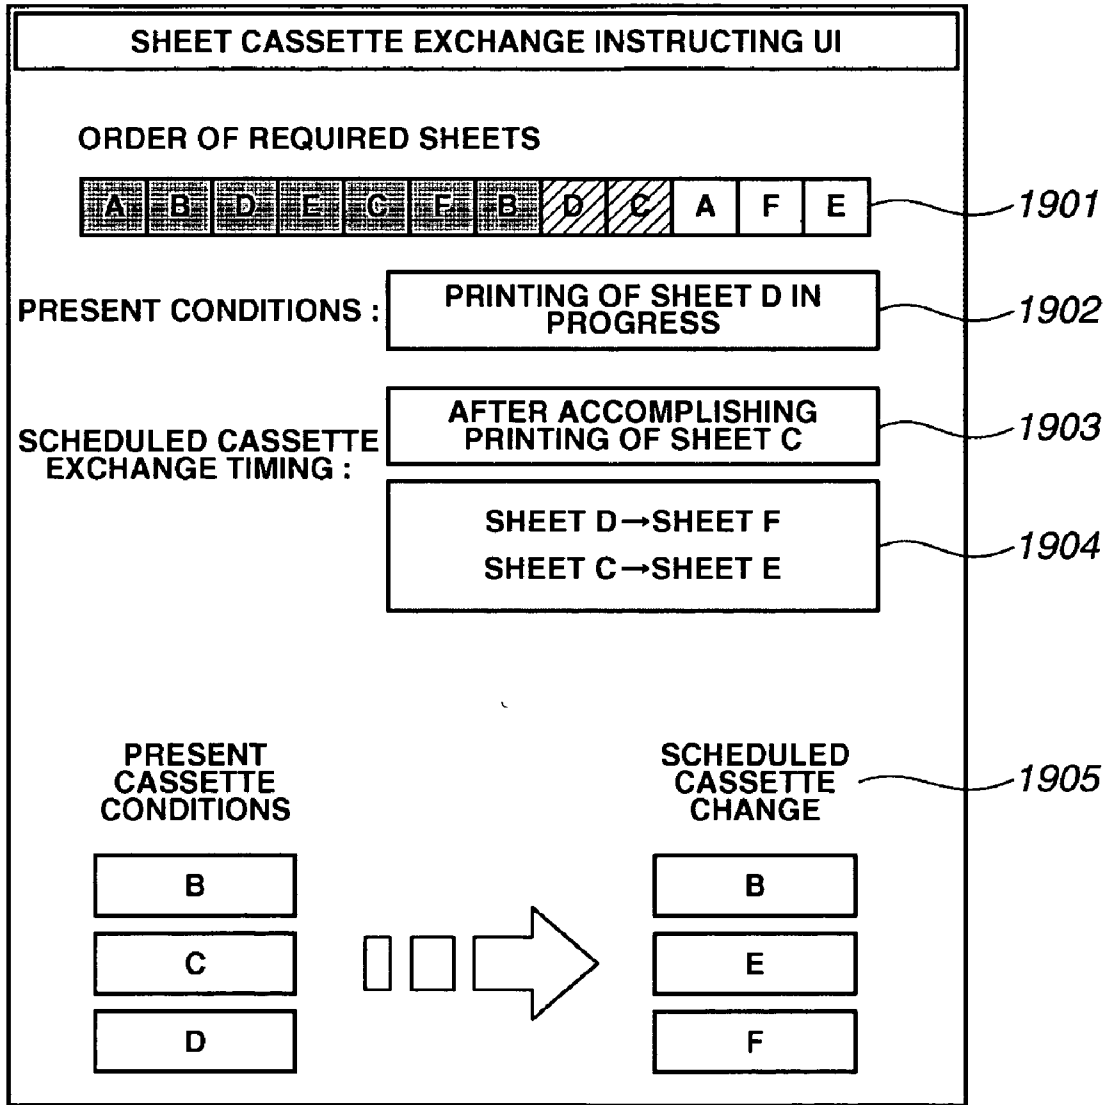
SHEET CASSETTE EXCHANGE INSTRUCTING UI

ORDER OF REQUIRED SHEETS

| A | B | D | E | C | F | B | D | C | A | F | E |
|---|---|---|---|---|---|---|---|---|---|---|---|

1901

PRESENT CONDITIONS : PRINTING OF SHEET D IN PROGRESS

1902

SCHEDULED CASSETTE EXCHANGE TIMING : AFTER ACCOMPLISHING PRINTING OF SHEET C

1903

SHEET D→SHEET F
SHEET C→SHEET E

1904

PRESENT CASSETTE CONDITIONS

SCHEDULED CASSETTE CHANGE

1905

B
C
D

B
E
F